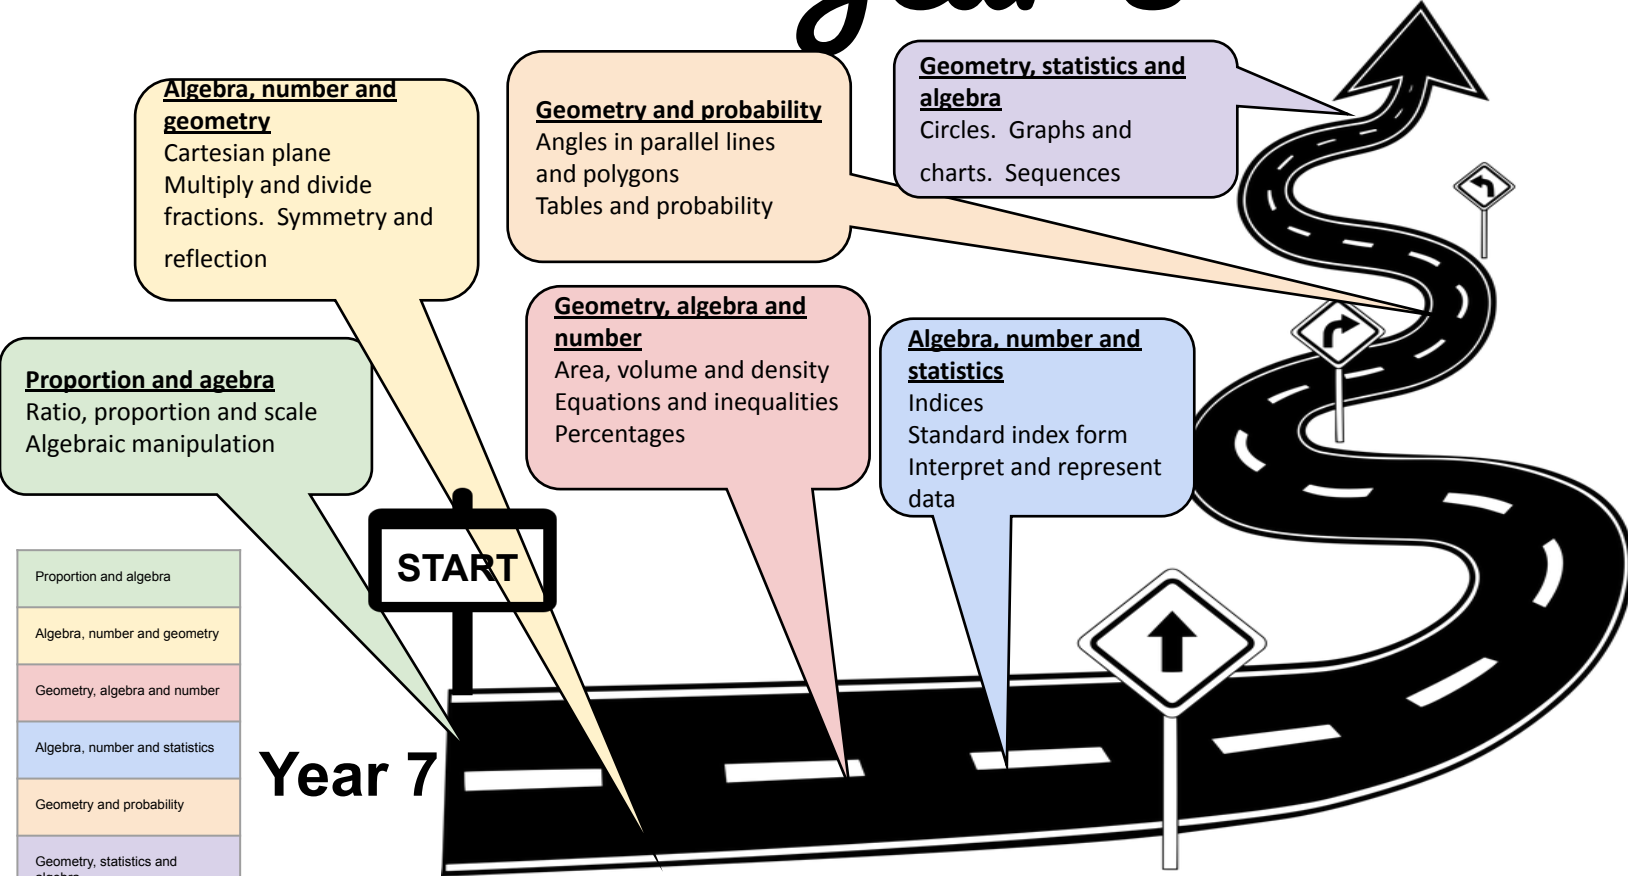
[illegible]

Algebra, number and geometry
Cartesian plane
Multiply and divide fractions. Symmetry and reflection

Geometry and probability
Angles in parallel lines and polygons
Tables and probability

Geometry, statistics and algebra
Circles. Graphs and charts. Sequences

Proportion and agebra
Ratio, proportion and scale
Algebraic manipulation

Geometry, algebra and number
Area, volume and density
Equations and inequalities
Percentages

Algebra, number and statistics
Indices
Standard index form
Interpret and represent data

START

Year 7

| Proportion and algebra |
|---|
| Algebra, number and geometry |
| Geometry, algebra and number |
| Algebra, number and statistics |
| Geometry and probability |
| Geometry, statistics and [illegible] |